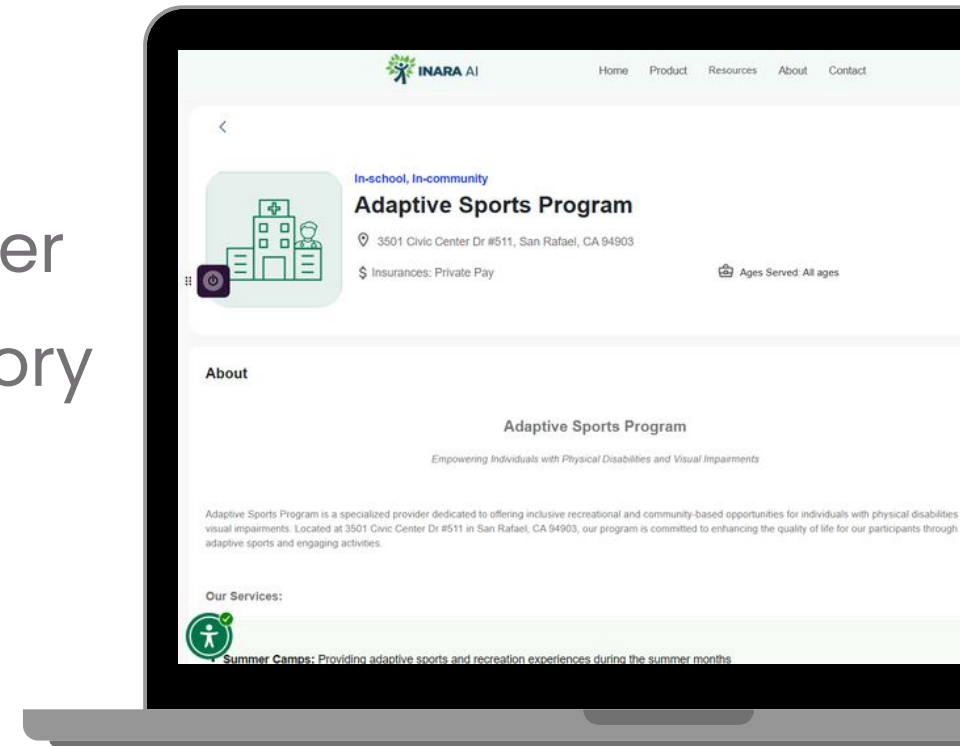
er
ory

INARA AI

Home Product Resources About Contact

<

In-school, In-community

Adaptive Sports Program

3501 Civic Center Dr #511, San Rafael, CA 94903

$ Insurances: Private Pay

Ages Served: All ages

About

Adaptive Sports Program

Empowering Individuals with Physical Disabilities and Visual Impairments

Adaptive Sports Program is a specialized provider dedicated to offering inclusive recreational and community-based opportunities for individuals with physical disabilities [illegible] visual impairments. Located at 3501 Civic Center Dr #511 in San Rafael, CA 94903, our program is committed to enhancing the quality of life for our participants through adaptive sports and engaging activities.

Our Services:

Summer Camps: Providing adaptive sports and recreation experiences during the summer months